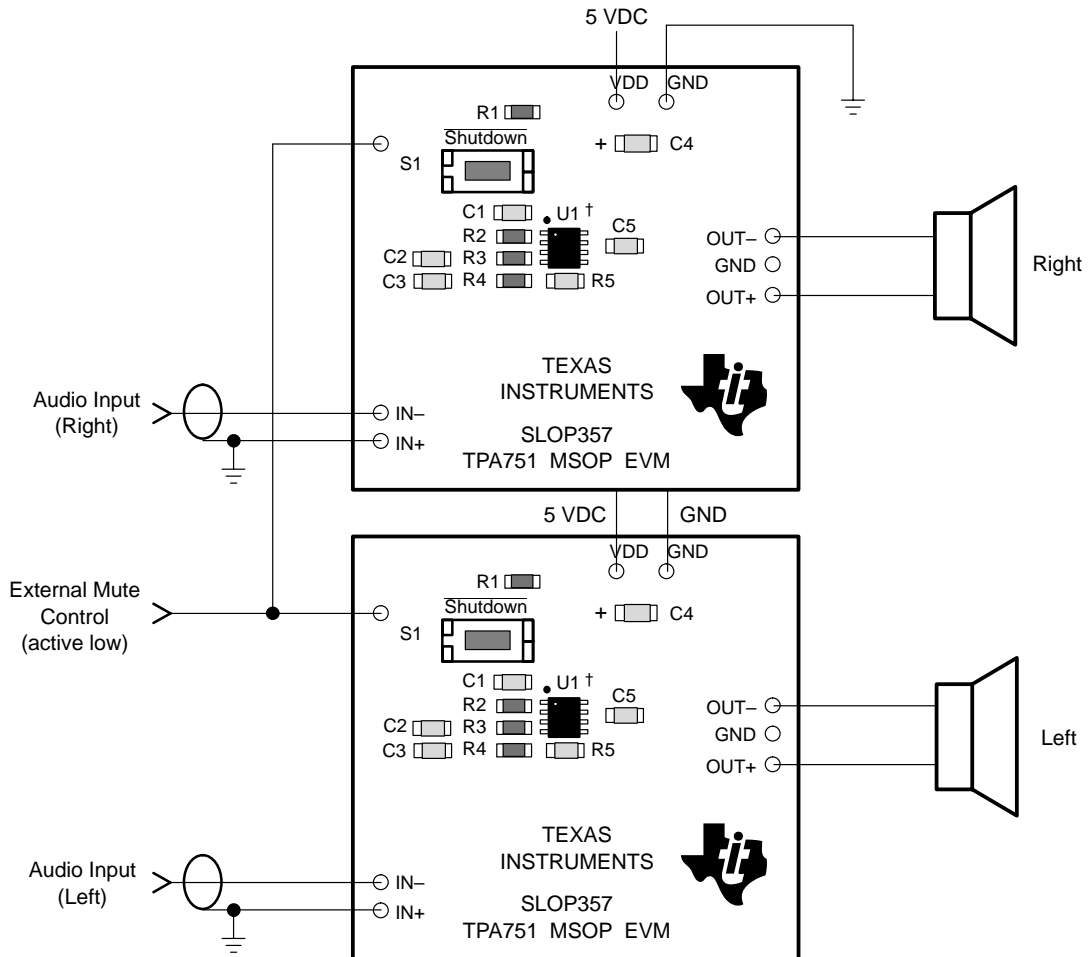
5 VDC

VDD GND

R1

$\overline{\text{Shutdown}}$

S1

+ C4

C1 U1 †

R2 C5

C2 R3

C3 R4 R5

OUT–

GND

OUT+

Right

TEXAS INSTRUMENTS

Audio Input (Right)

IN–

IN+

SLOP357
TPA751 MSOP EVM

5 VDC GND

VDD GND

R1

External Mute Control (active low)

$\overline{\text{Shutdown}}$

S1

+ C4

C1 U1 †

R2 C5

C2 R3

C3 R4 R5

OUT–

GND

OUT+

Left

TEXAS INSTRUMENTS

Audio Input (Left)

IN–

IN+

SLOP357
TPA751 MSOP EVM